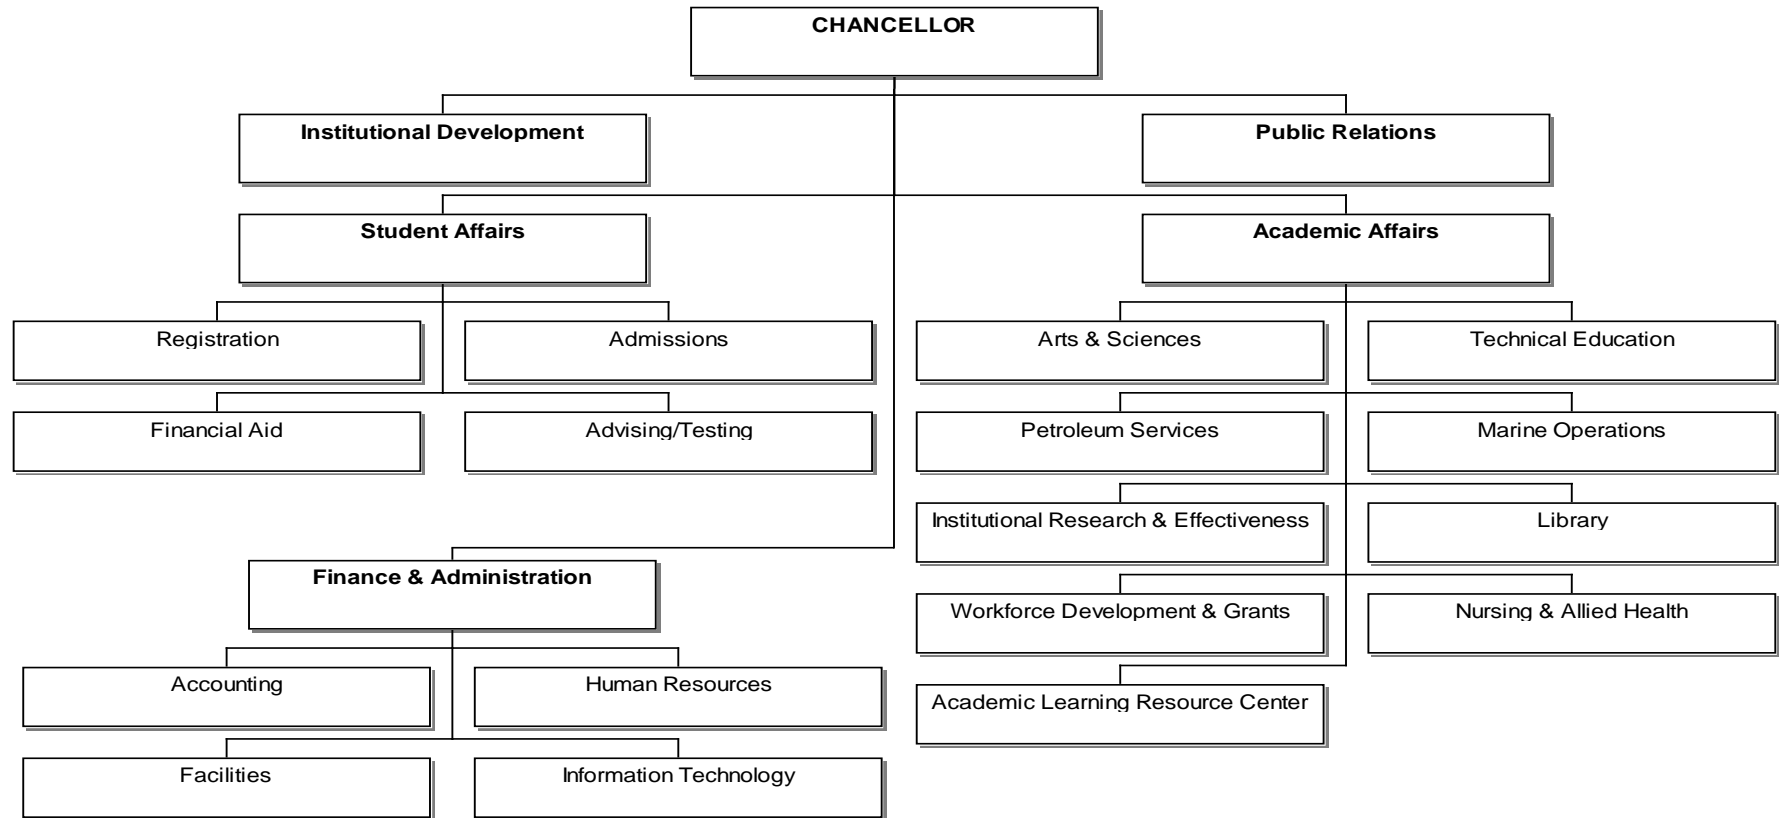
CHANCELLOR

Institutional Development

Public Relations

Student Affairs

Academic Affairs

Registration

Admissions

Financial Aid

Advising/Testing

Arts & Sciences

Technical Education

Petroleum Services

Marine Operations

Institutional Research & Effectiveness

Library

Workforce Development & Grants

Nursing & Allied Health

Academic Learning Resource Center

Finance & Administration

Accounting

Human Resources

Facilities

Information Technology